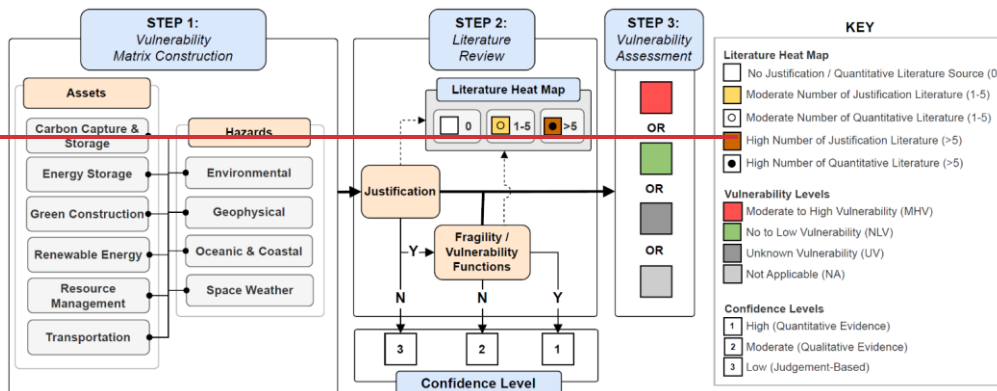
STEP 1:
Vulnerability
Matrix Construction

Assets

Carbon Capture & Storage

Energy Storage

Green Construction

Renewable Energy

Resource Management

Transportation

Hazards

Environmental

Geophysical

Oceanic & Coastal

Space Weather

STEP 2:
Literature
Review

Literature Heat Map

0

1-5

>5

Justification

Y

Fragility / Vulnerability Functions

N

N

Y

3

2

1

Confidence Level

STEP 3:
Vulnerability
Assessment

OR

OR

OR

KEY

Literature Heat Map

No Justification / Quantitative Literature Source (0

Moderate Number of Justification Literature (1-5)

Moderate Number of Quantitative Literature (1-5)

High Number of Justification Literature (>5)

High Number of Quantitative Literature (>5)

Vulnerability Levels

Moderate to High Vulnerability (MHV)

No to Low Vulnerability (NLV)

Unknown Vulnerability (UV)

Not Applicable (NA)

Confidence Levels

1 High (Quantitative Evidence)

2 Moderate (Qualitative Evidence)

3 Low (Judgement-Based)